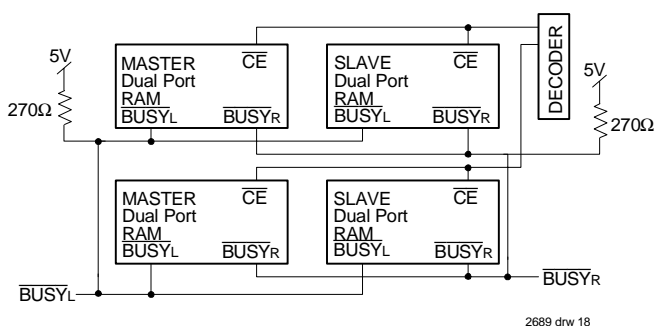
5V

270Ω

MASTER Dual Port RAM $\overline{BUSY_L}$ $\overline{CE}$ $\overline{BUSY_R}$

SLAVE Dual Port RAM $\overline{BUSY_L}$ $\overline{CE}$ $\overline{BUSY_R}$

DECODER

5V

270Ω

MASTER Dual Port RAM $\overline{BUSY_L}$ $\overline{CE}$ $\overline{BUSY_R}$

SLAVE Dual Port RAM $\overline{BUSY_L}$ $\overline{CE}$ $\overline{BUSY_R}$

$\overline{BUSY_R}$

$\overline{BUSY_L}$

2689 drw 18